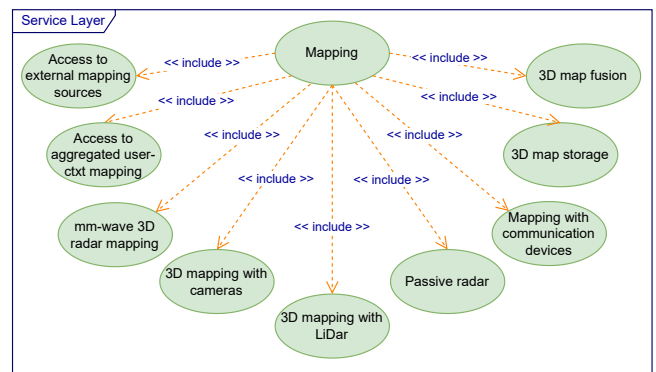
Service Layer

Mapping

<< include >>
Access to external mapping sources

<< include >>
3D map fusion

<< include >>
Access to aggregated user-ctxt mapping

<< include >>
3D map storage

<< include >>
mm-wave 3D radar mapping

<< include >>
<< include >>
Mapping with communication devices

<< include >>
3D mapping with cameras

<< include >>
Passive radar

<< include >>
3D mapping with LiDar